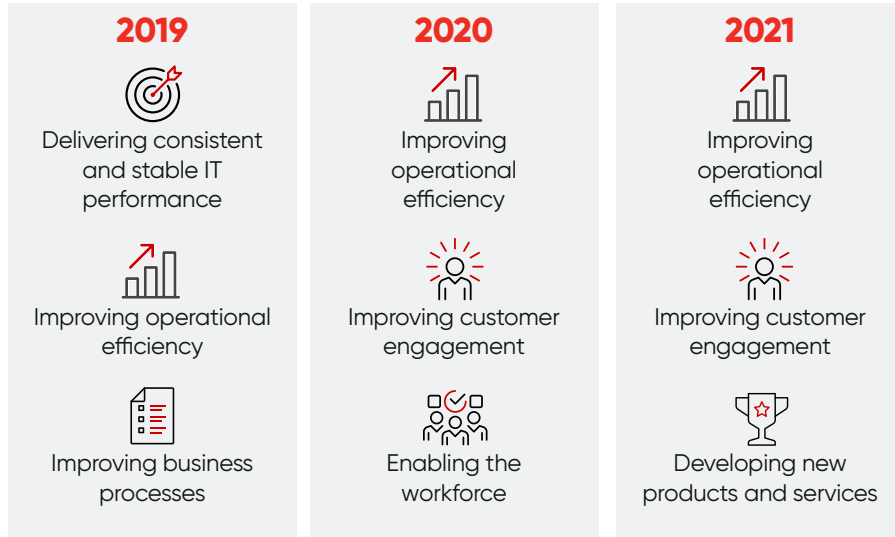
2019

Delivering consistent and stable IT performance

Improving operational efficiency

Improving business processes

2020

Improving operational efficiency

Improving customer engagement

Enabling the workforce

2021

Improving operational efficiency

Improving customer engagement

Developing new products and services